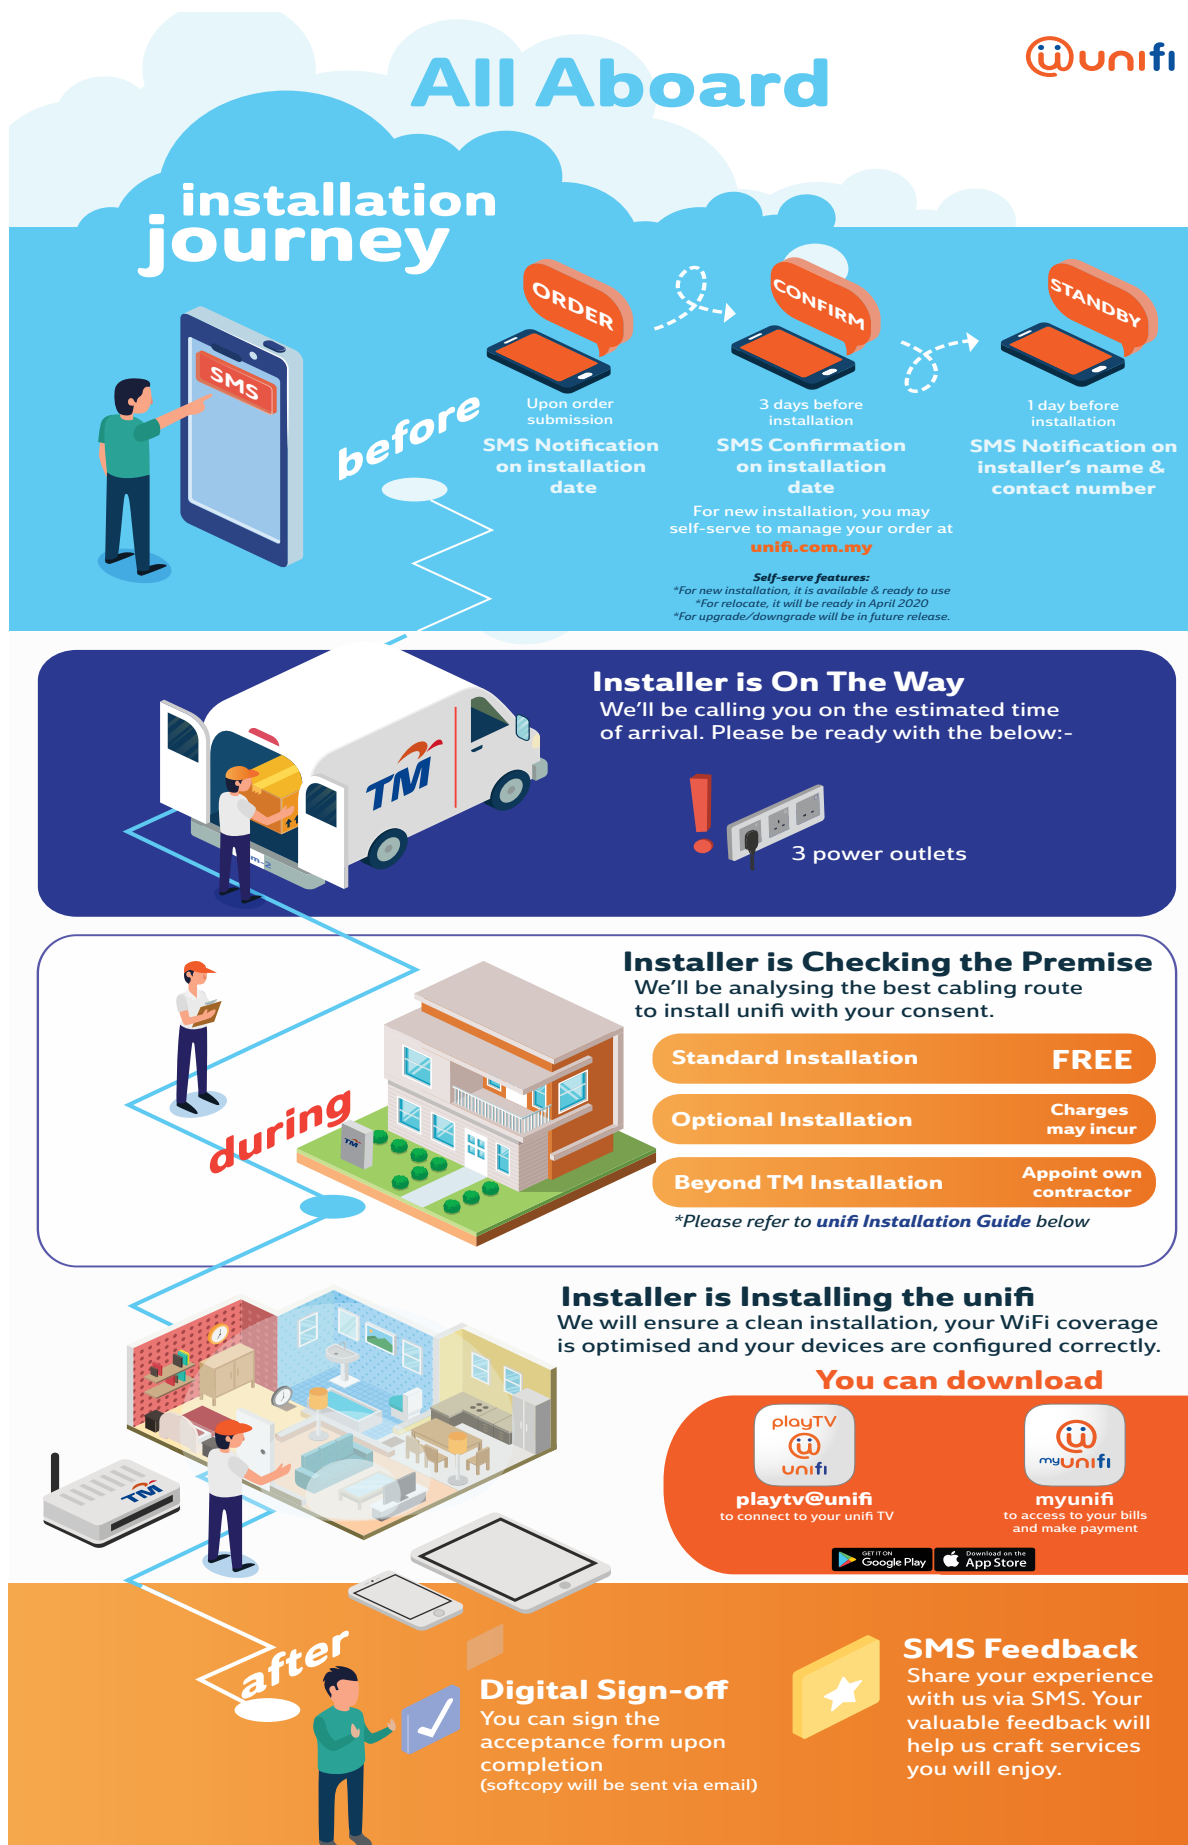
unifi

All Aboard

installation journey

SMS

before

ORDER

Upon order submission

SMS Notification on installation date

CONFIRM

3 days before installation

SMS Confirmation on installation date

STANDBY

1 day before installation

SMS Notification on installer's name & contact number

For new installation, you may self-serve to manage your order at unifi.com.my

Self-serve features:
*For new installation, it is available & ready to use
*For relocate, it will be ready in April 2020
*For upgrade/downgrade will be in future release.

TM

Installer is On The Way
We'll be calling you on the estimated time of arrival. Please be ready with the below:-

3 power outlets

Installer is Checking the Premise
We'll be analysing the best cabling route to install unifi with your consent.

during

TM

| Standard Installation | FREE |
|---|---|
| Optional Installation | Charges may incur |
| Beyond TM Installation | Appoint own contractor |

*Please refer to unifi Installation Guide below

Installer is Installing the unifi
We will ensure a clean installation, your WiFi coverage is optimised and your devices are configured correctly.

TM

You can download

playTV unifi
playtv@unifi
to connect to your unifi TV

myunifi
myunifi
to access to your bills and make payment

GET IT ON Google Play
Download on the App Store

after

Digital Sign-off
You can sign the acceptance form upon completion
(softcopy will be sent via email)

SMS Feedback
Share your experience with us via SMS. Your valuable feedback will help us craft services you will enjoy.